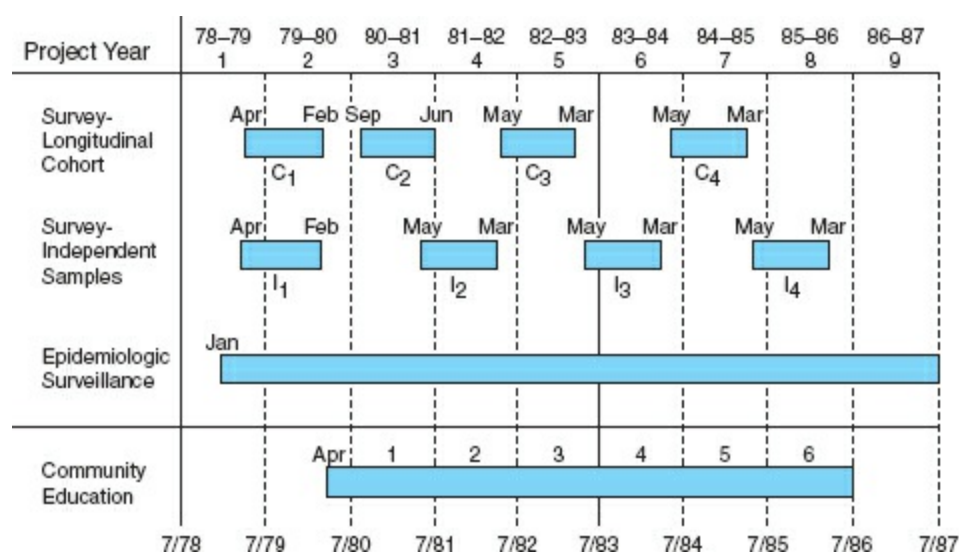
Project Year

78–79 1
79–80 2
80–81 3
81–82 4
82–83 5
83–84 6
84–85 7
85–86 8
86–87 9

Survey-Longitudinal Cohort
Apr Feb $C_1$
Sep Jun $C_2$
May Mar $C_3$
May Mar $C_4$

Survey-Independent Samples
Apr Feb $I_1$
May Mar $I_2$
May Mar $I_3$
May Mar $I_4$

Epidemiologic Surveillance
Jan

Community Education
Apr 1 2 3 4 5 6

7/78 7/79 7/80 7/81 7/82 7/83 7/84 7/85 7/86 7/87